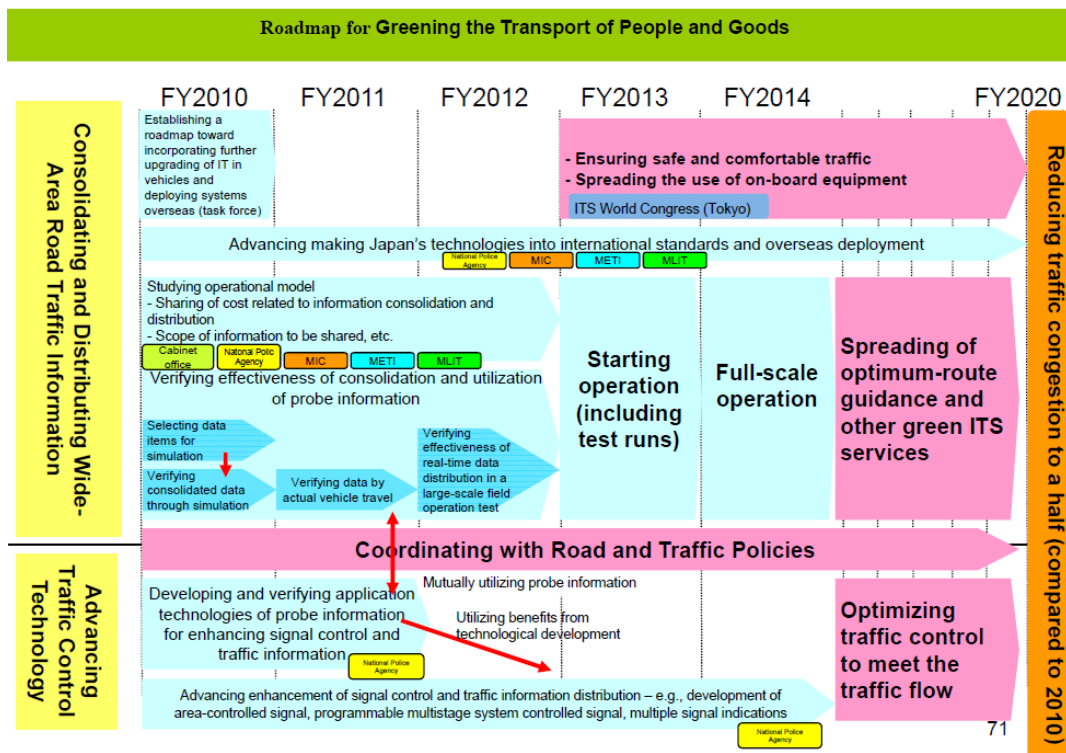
Roadmap for Greening the Transport of People and Goods

FY2010 FY2011 FY2012 FY2013 FY2014 FY2020

Consolidating and Distributing Wide-Area Road Traffic Information

Establishing a roadmap toward incorporating further upgrading of IT in vehicles and deploying systems overseas (task force)

- Ensuring safe and comfortable traffic
- Spreading the use of on-board equipment

ITS World Congress (Tokyo)

Advancing making Japan's technologies into international standards and overseas deployment

National Police Agency MIC METI MLIT

Studying operational model
- Sharing of cost related to information consolidation and distribution
- Scope of information to be shared, etc.

Cabinet office National Polic Agency MIC METI MLIT

Verifying effectiveness of consolidation and utilization of probe information

Selecting data items for simulation

Verifying consolidated data through simulation

Verifying data by actual vehicle travel

Verifying effectiveness of real-time data distribution in a large-scale field operation test

Starting operation (including test runs)

Full-scale operation

Spreading of optimum-route guidance and other green ITS services

Reducing traffic congestion to a half (compared to 2010)

Coordinating with Road and Traffic Policies

Advancing Traffic Control Technology

Mutually utilizing probe information

Developing and verifying application technologies of probe information for enhancing signal control and traffic information

National Police Agency

Utilizing benefits from technological development

Optimizing traffic control to meet the traffic flow

Advancing enhancement of signal control and traffic information distribution – e.g., development of area-controlled signal, programmable multistage system controlled signal, multiple signal indications

National Police Agency

71